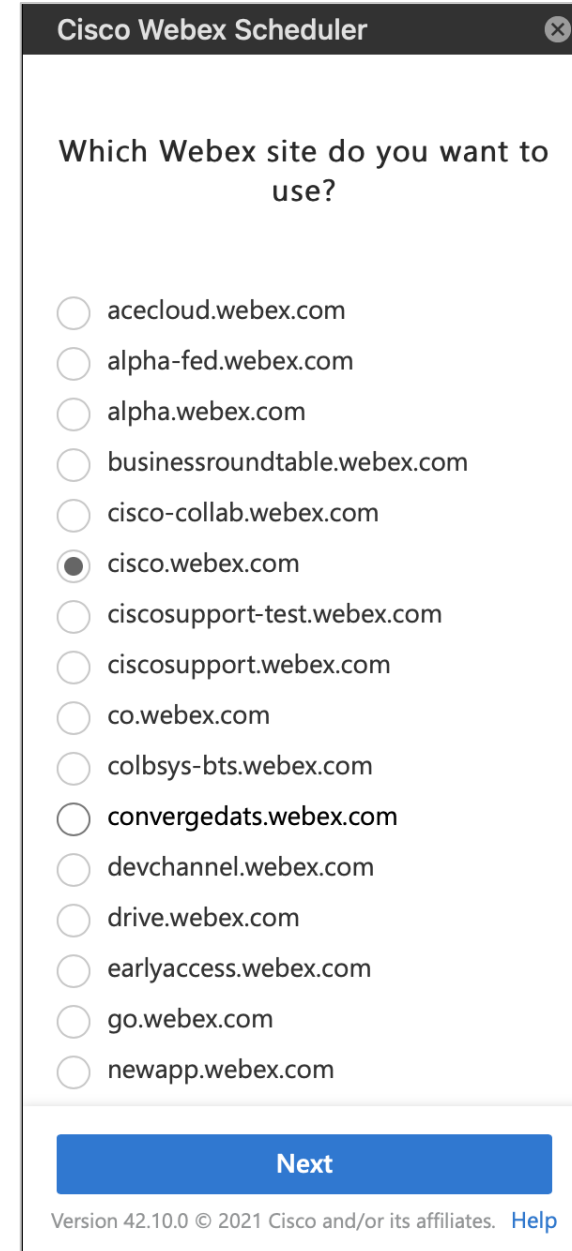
Cisco Webex Scheduler

Which Webex site do you want to use?

acecloud.webex.com
alpha-fed.webex.com
alpha.webex.com
businessroundtable.webex.com
cisco-collab.webex.com
cisco.webex.com
ciscosupport-test.webex.com
ciscosupport.webex.com
co.webex.com
colbsys-bts.webex.com
convergedats.webex.com
devchannel.webex.com
drive.webex.com
earlyaccess.webex.com
go.webex.com
newapp.webex.com

Next

Version 42.10.0 © 2021 Cisco and/or its affiliates. Help